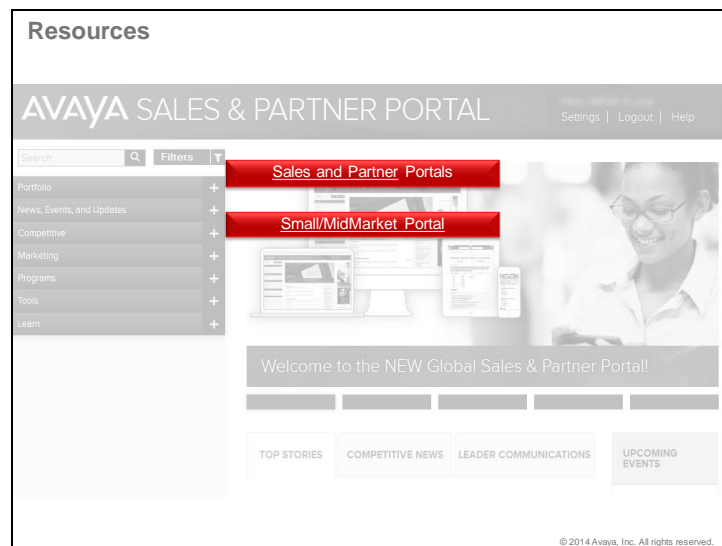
Resources

AVAYA SALES & PARTNER PORTAL

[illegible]

Settings | Logout | Help

Search

Filters

Sales and Partner Portals

Portfolio

News, Events, and Updates

Small/MidMarket Portal

Competitive

Marketing

Programs

Tools

Learn

Welcome to the NEW Global Sales & Partner Portal!

TOP STORIES

COMPETITIVE NEWS

LEADER COMMUNICATIONS

UPCOMING EVENTS

© 2014 Avaya, Inc. All rights reserved.